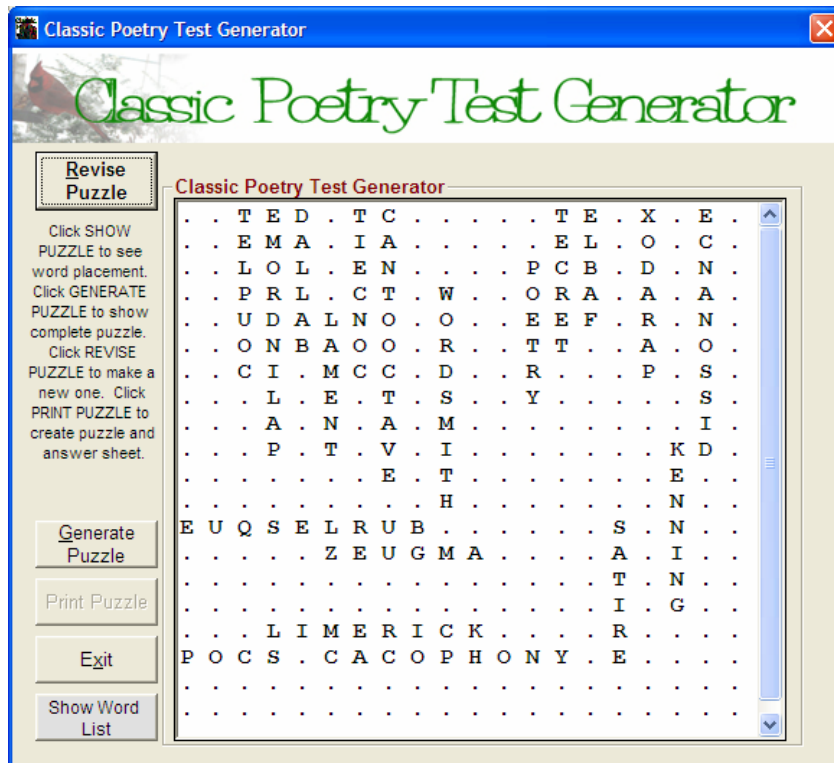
Classic Poetry Test Generator

Classic Poetry Test Generator

Revise Puzzle

Click SHOW PUZZLE to see word placement. Click GENERATE PUZZLE to show complete puzzle. Click REVISE PUZZLE to make a new one. Click PRINT PUZZLE to create puzzle and answer sheet.

Generate Puzzle

Print Puzzle

Exit

Show Word List

Classic Poetry Test Generator

. . T E D . T C . . . . . . T E . X . E .
. . E M A . I A . . . . . . E L . O . C .
. . L O L . E N . . . . P C B . D . N .
. . P R L . C T . W . . O R A . A . A .
. . U D A L N O . O . . E E F . R . N .
. . O N B A O O . R . . T T . . A . O .
. . C I . M C C . D . . R . . . P . S .
. . . L . E . T . S . . Y . . . . . S .
. . . A . N . A . M . . . . . . . . I .
. . . P . T . V . I . . . . . . . K D .
. . . . . . . E . T . . . . . . . E . .
. . . . . . . . . H . . . . . . . N . .
E U Q S E L R U B . . . . . . S . N . .
. . . . . Z E U G M A . . . . A . I . .
. . . . . . . . . . . . . . . T . N . .
. . . . . . . . . . . . . . . I . G . .
. . . L I M E R I C K . . . . R . . . .
P O C S . C A C O P H O N Y . E . . . .
. . . . . . . . . . . . . . . . . . . .
. . . . . . . . . . . . . . . . . . . .